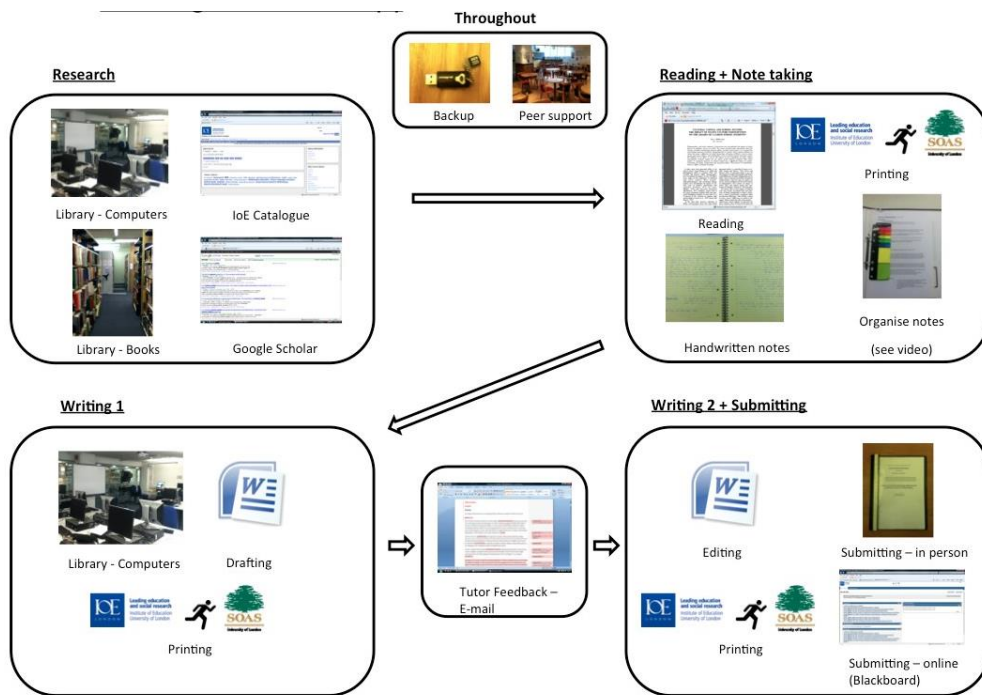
Throughout

Backup

Peer support

Research

Library - Computers

IoE Catalogue

Library - Books

Google Scholar

Reading + Note taking

Reading

IOE Leading education and social research Institute of Education University of London

SOAS University of London

Printing

Handwritten notes

Organise notes (see video)

Writing 1

Library - Computers

Drafting

IOE Leading education and social research Institute of Education University of London

SOAS University of London

Printing

Tutor Feedback – E-mail

Writing 2 + Submitting

Editing

Submitting – in person

IOE Leading education and social research Institute of Education University of London

SOAS University of London

Printing

Submitting – online (Blackboard)